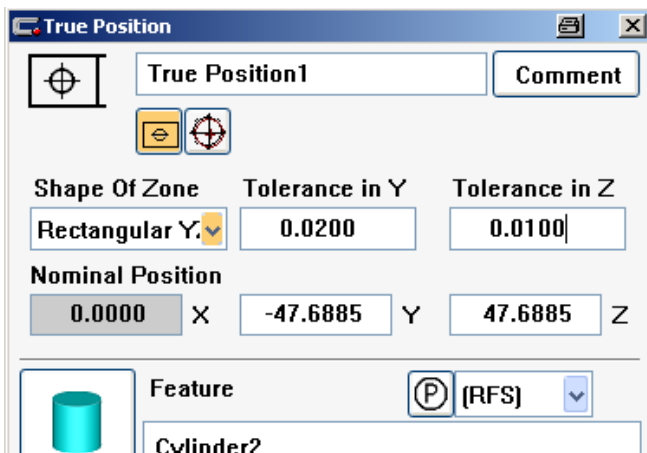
True Position

True Position1

Comment

Shape Of Zone

Tolerance in Y

Tolerance in Z

Rectangular Y.

0.0200

0.0100

Nominal Position

0.0000

X

-47.6885

Y

47.6885

Z

Feature

P

(RFS)

Cylinder2